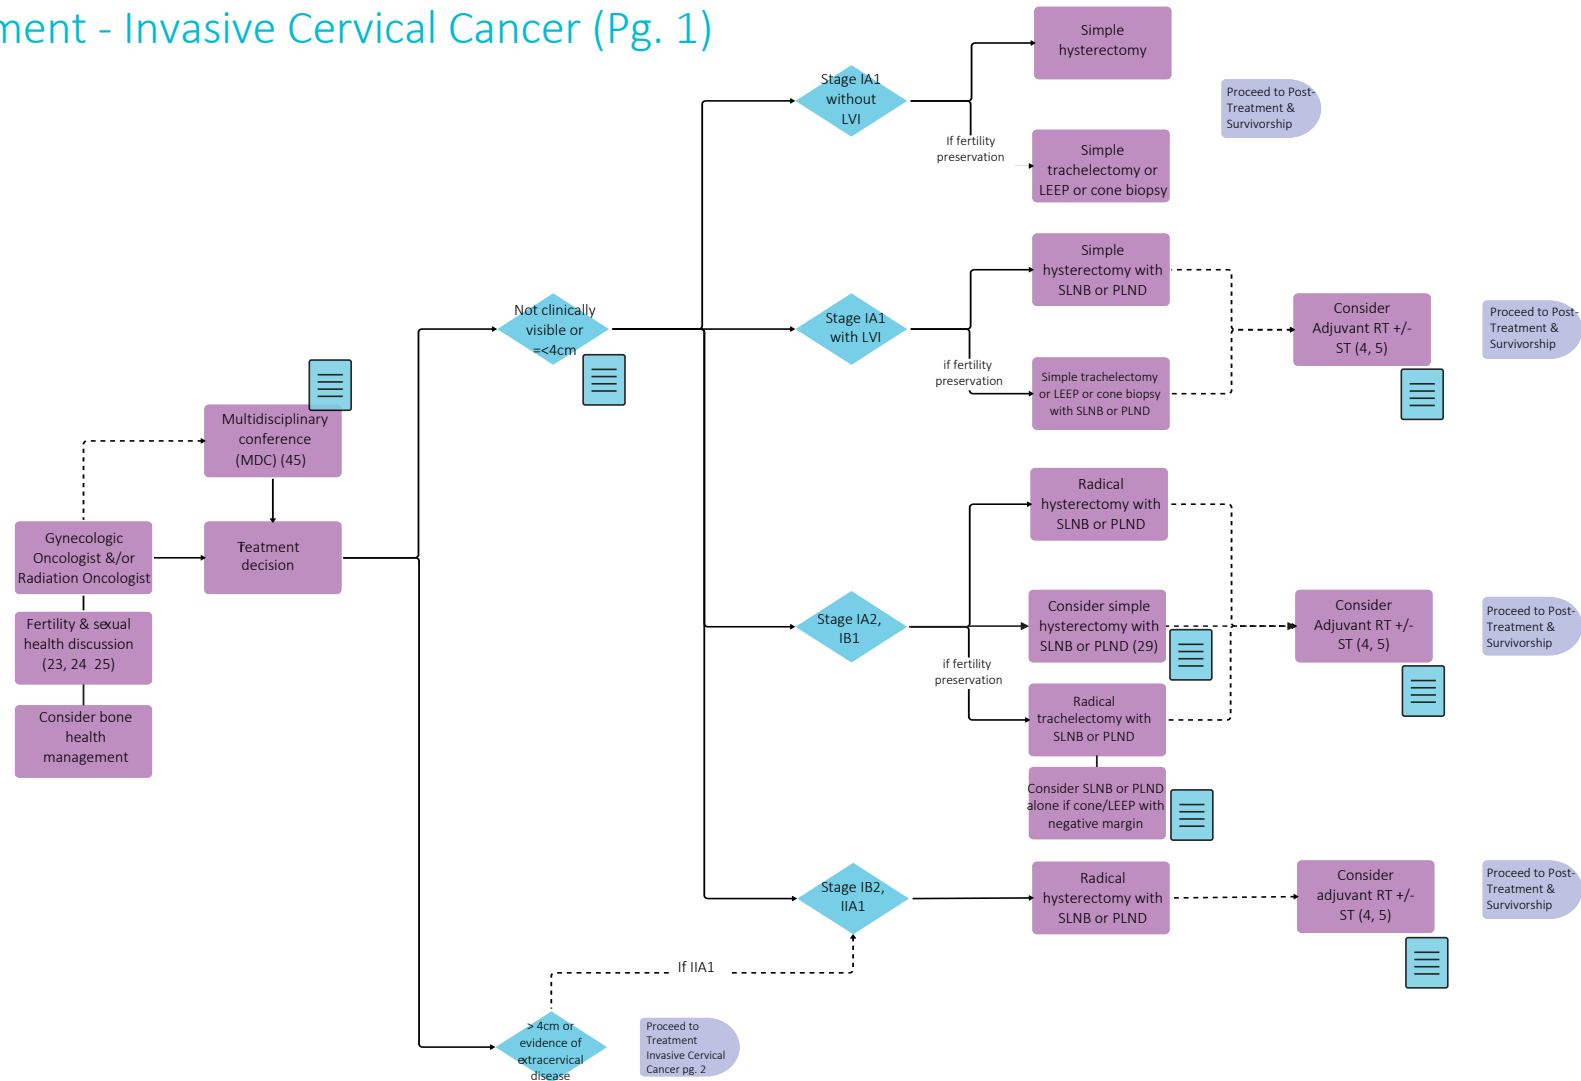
ment - Invasive Cervical Cancer (Pg. 1)

Simple hysterectomy

Proceed to Post-Treatment & Survivorship

Stage IA1 without LVI

If fertility preservation

Simple trachelectomy or LEEP or cone biopsy

Simple hysterectomy with SLNB or PLND

Consider Adjuvant RT +/- ST (4, 5)

Proceed to Post-Treatment & Survivorship

Not clinically visible or =<4cm

Stage IA1 with LVI

if fertility preservation

Simple trachelectomy or LEEP or cone biopsy with SLNB or PLND

Multidisciplinary conference (MDC) (45)

Radical hysterectomy with SLNB or PLND

Gynecologic Oncologist &/or Radiation Oncologist

Teatment decision

Stage IA2, IB1

Consider simple hysterectomy with SLNB or PLND (29)

Consider Adjuvant RT +/- ST (4, 5)

Proceed to Post-Treatment & Survivorship

Fertility & sexual health discussion (23, 24 25)

if fertility preservation

Radical trachelectomy with SLNB or PLND

Consider bone health management

Consider SLNB or PLND alone if cone/LEEP with negative margin

Stage IB2, IIA1

Radical hysterectomy with SLNB or PLND

Consider adjuvant RT +/- ST (4, 5)

Proceed to Post-Treatment & Survivorship

If IIA1

> 4cm or evidence of extracervical disease

Proceed to Treatment Invasive Cervical Cancer pg. 2